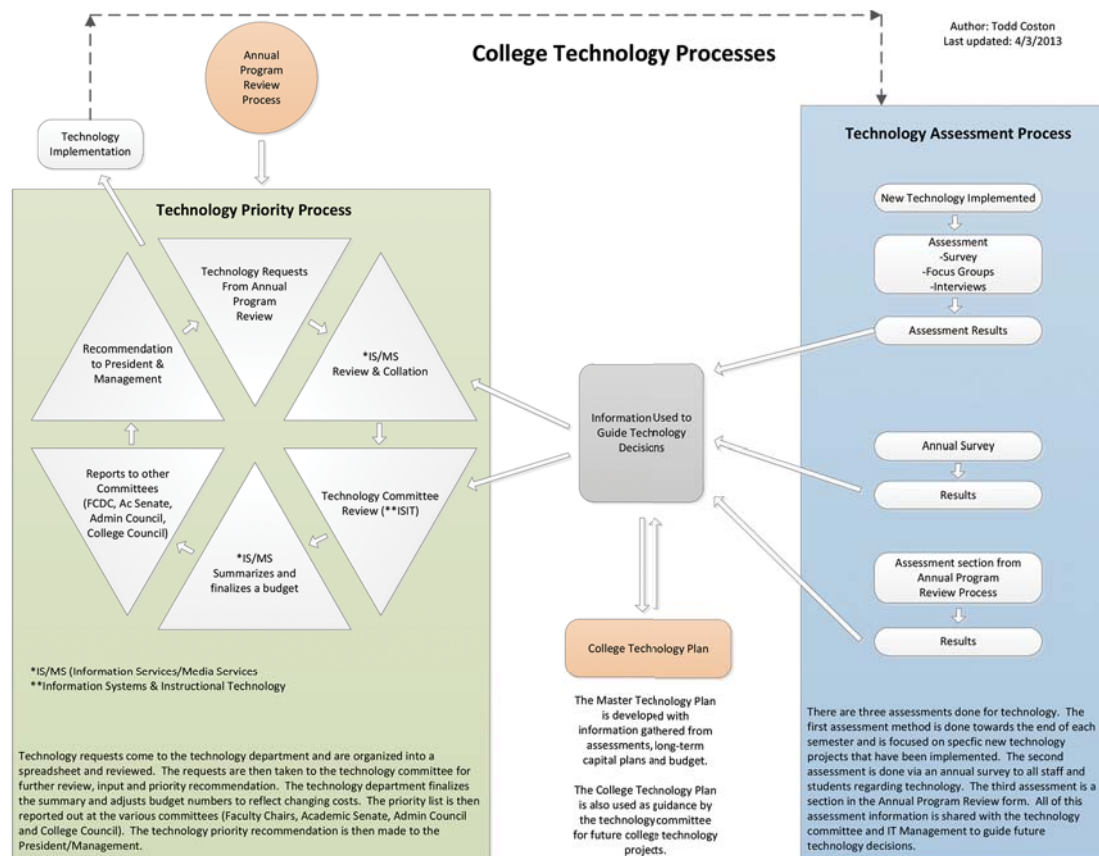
College Technology Processes

Author: Todd Coston
Last updated: 4/3/2013

Annual Program Review Process

Technology Implementation

Technology Priority Process

Technology Requests From Annual Program Review

*IS/MS Review & Collation

Technology Committee Review (**ISIT)

*IS/MS Summarizes and finalizes a budget

Reports to other Committees (FCDC, Ac Senate, Admin Council, College Council)

Recommendation to President & Management

*IS/MS (Information Services/Media Services
**Information Systems & Instructional Technology

Technology requests come to the technology department and are organized into a spreadsheet and reviewed. The requests are then taken to the technology committee for further review, input and priority recommendation. The technology department finalizes the summary and adjusts budget numbers to reflect changing costs. The priority list is then reported out at the various committees (Faculty Chairs, Academic Senate, Admin Council and College Council). The technology priority recommendation is then made to the President/Management.

Information Used to Guide Technology Decisions

College Technology Plan

The Master Technology Plan is developed with information gathered from assessments, long-term capital plans and budget.

The College Technology Plan is also used as guidance by the technology committee for future college technology projects.

Technology Assessment Process

New Technology Implemented

Assessment
-Survey
-Focus Groups
-Interviews

Assessment Results

Annual Survey

Results

Assessment section from Annual Program Review Process

Results

There are three assessments done for technology. The first assessment method is done towards the end of each semester and is focused on specfic new technology projects that have been implemented. The second assessment is done via an annual survey to all staff and students regarding technology. The third assessment is a section in the Annual Program Review form. All of this assessment information is shared with the technology committee and IT Management to guide future technology decisions.